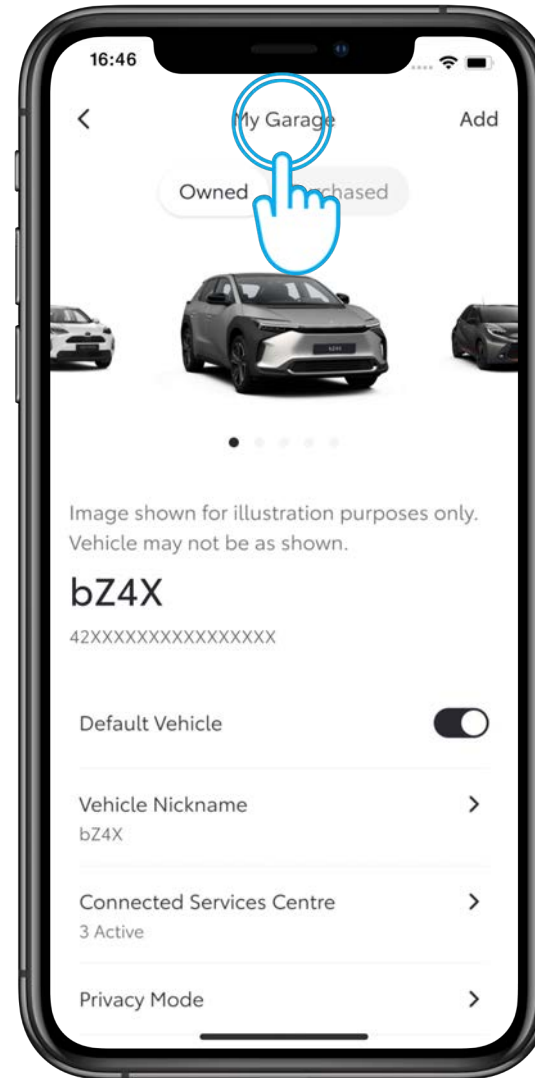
16:46

<

My Garage

Add

Owned

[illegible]chased

bZ4X

Image shown for illustration purposes only. Vehicle may not be as shown.

bZ4X

42XXXXXXXXXXXXXXX

Default Vehicle

Vehicle Nickname

bZ4X

>

Connected Services Centre

3 Active

>

Privacy Mode

>